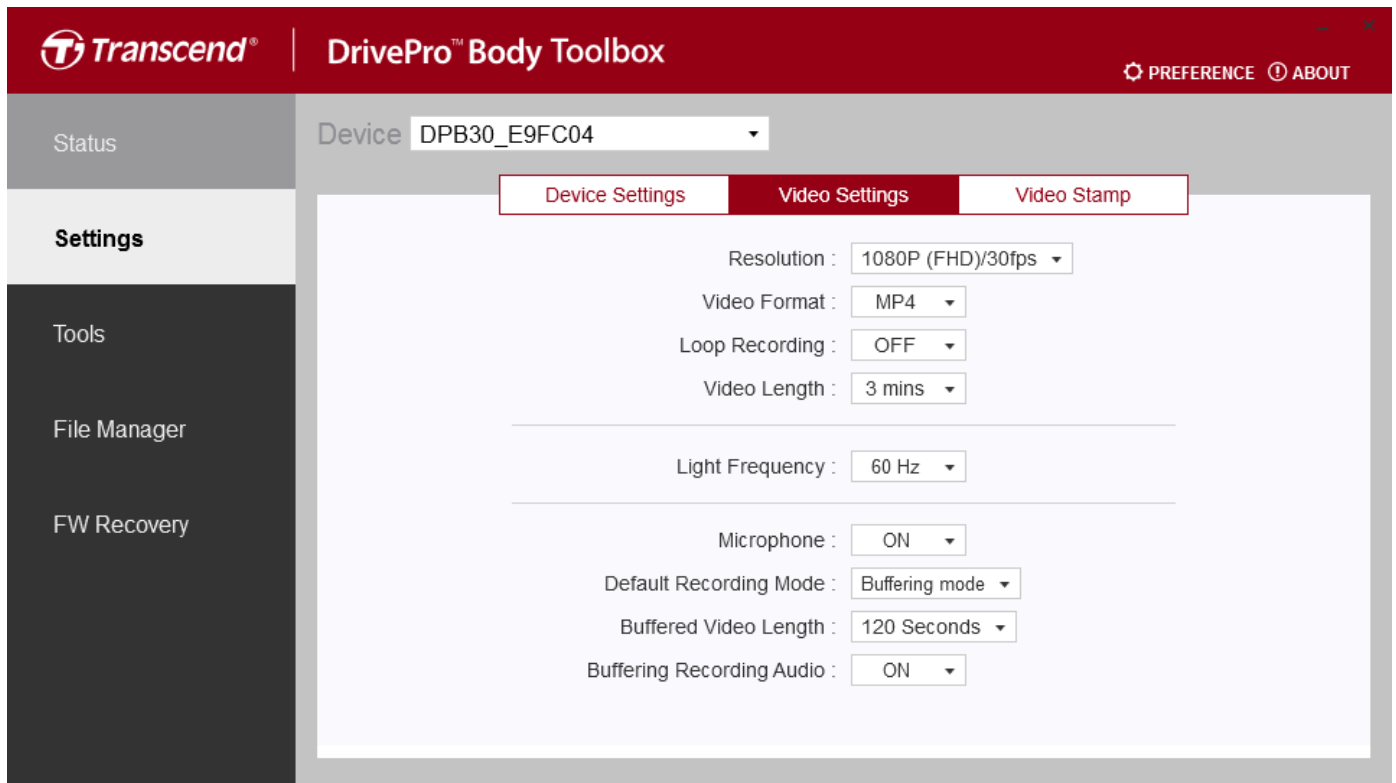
Transcend® | DrivePro™ Body Toolbox

PREFERENCE ABOUT

Status

Settings

Tools

File Manager

FW Recovery

Device DPB30_E9FC04

Device Settings | Video Settings | Video Stamp

Resolution : 1080P (FHD)/30fps

Video Format : MP4

Loop Recording : OFF

Video Length : 3 mins

Light Frequency : 60 Hz

Microphone : ON

Default Recording Mode : Buffering mode

Buffered Video Length : 120 Seconds

Buffering Recording Audio : ON